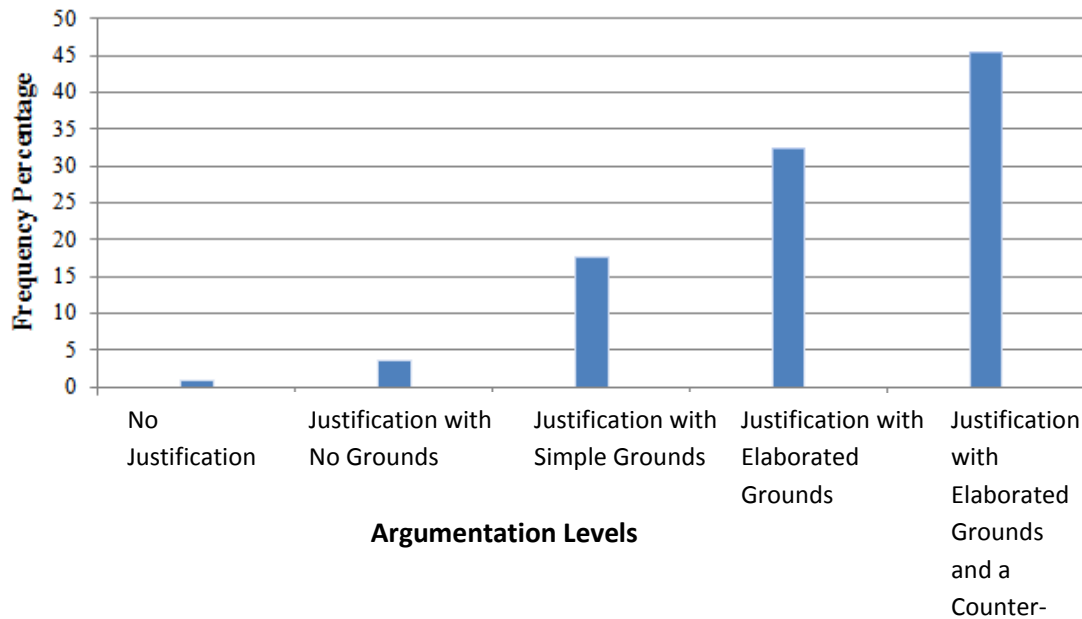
Frequency Percentage

50
45
40
35
30
25
20
15
10
5
0

No Justification

Justification with No Grounds

Justification with Simple Grounds

Justification with Elaborated Grounds

Justification with Elaborated Grounds and a Counter-

Argumentation Levels